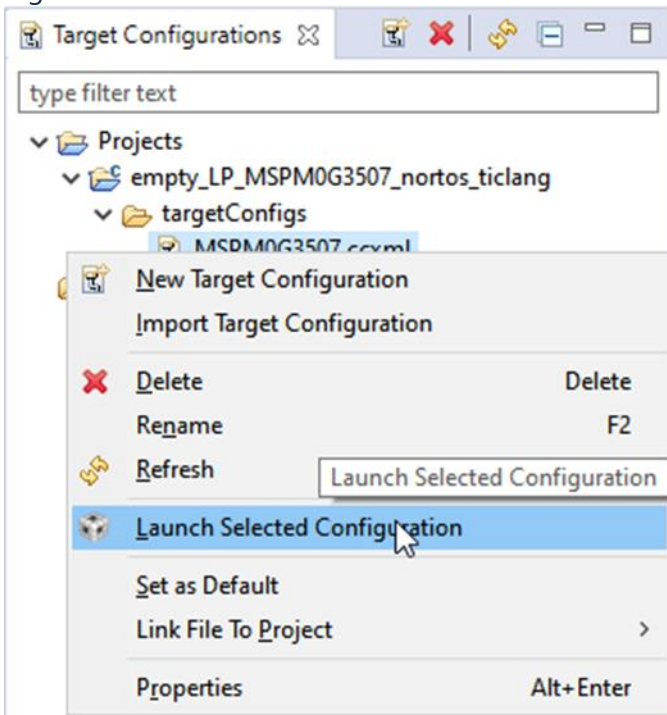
Target Configurations

type filter text

Projects
empty_LP_MSPM0G3507_nortos_ticlang
targetConfigs
MSPM0G3507.ccxml

New Target Configuration
Import Target Configuration
Delete Delete
Rename F2
Refresh
Launch Selected Configuration
Launch Selected Configuration
Set as Default
Link File To Project >
Properties Alt+Enter